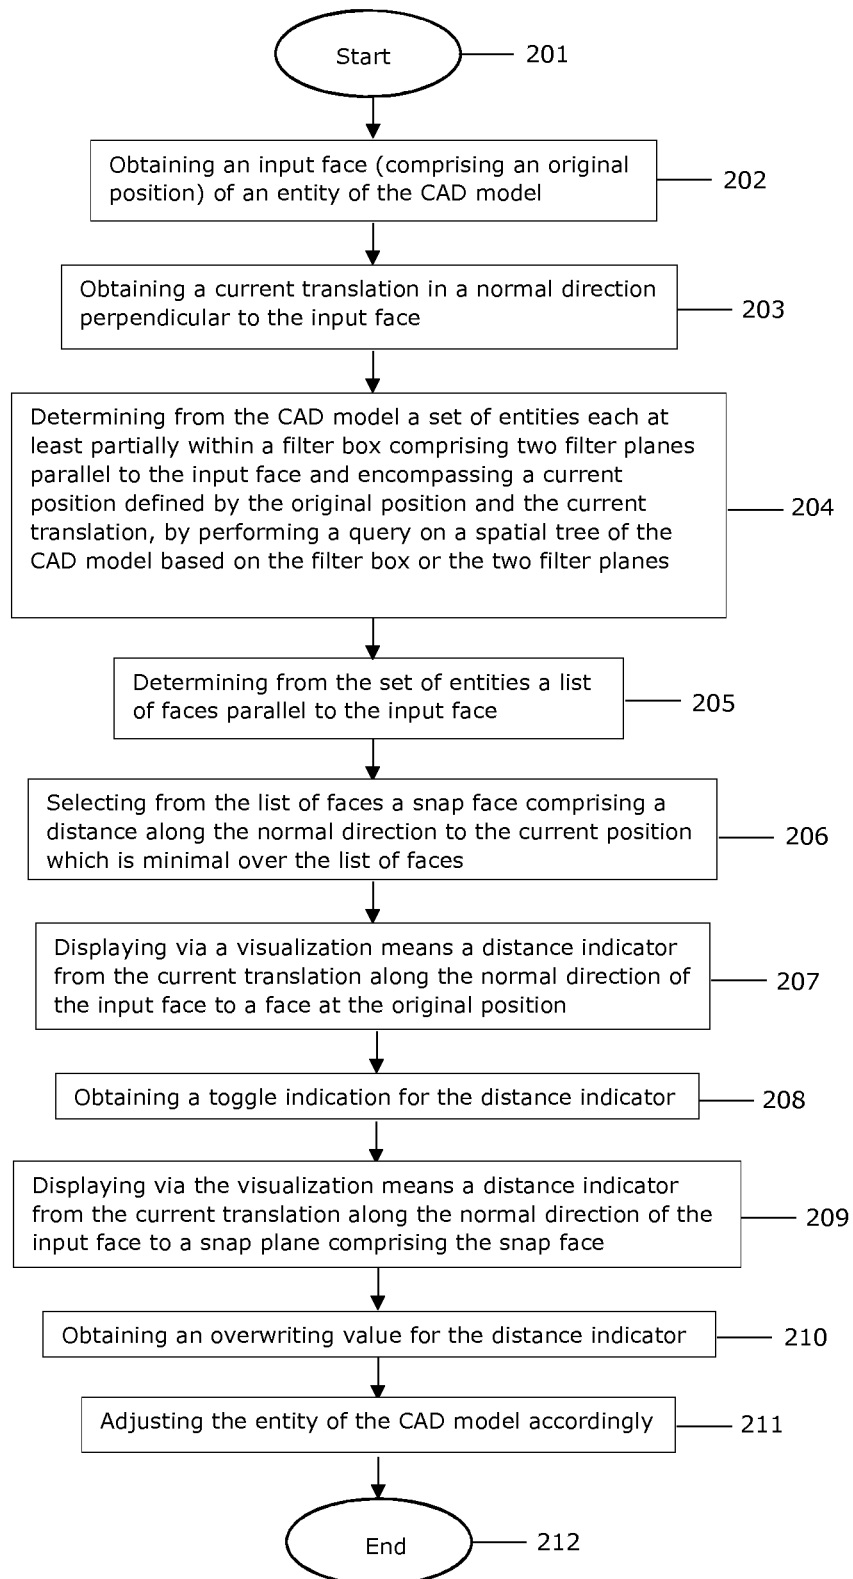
Start 201

Obtaining an input face (comprising an original position) of an entity of the CAD model 202

Obtaining a current translation in a normal direction perpendicular to the input face 203

Determining from the CAD model a set of entities each at least partially within a filter box comprising two filter planes parallel to the input face and encompassing a current position defined by the original position and the current translation, by performing a query on a spatial tree of the CAD model based on the filter box or the two filter planes 204

Determining from the set of entities a list of faces parallel to the input face 205

Selecting from the list of faces a snap face comprising a distance along the normal direction to the current position which is minimal over the list of faces 206

Displaying via a visualization means a distance indicator from the current translation along the normal direction of the input face to a face at the original position 207

Obtaining a toggle indication for the distance indicator 208

Displaying via the visualization means a distance indicator from the current translation along the normal direction of the input face to a snap plane comprising the snap face 209

Obtaining an overwriting value for the distance indicator 210

Adjusting the entity of the CAD model accordingly 211

End 212